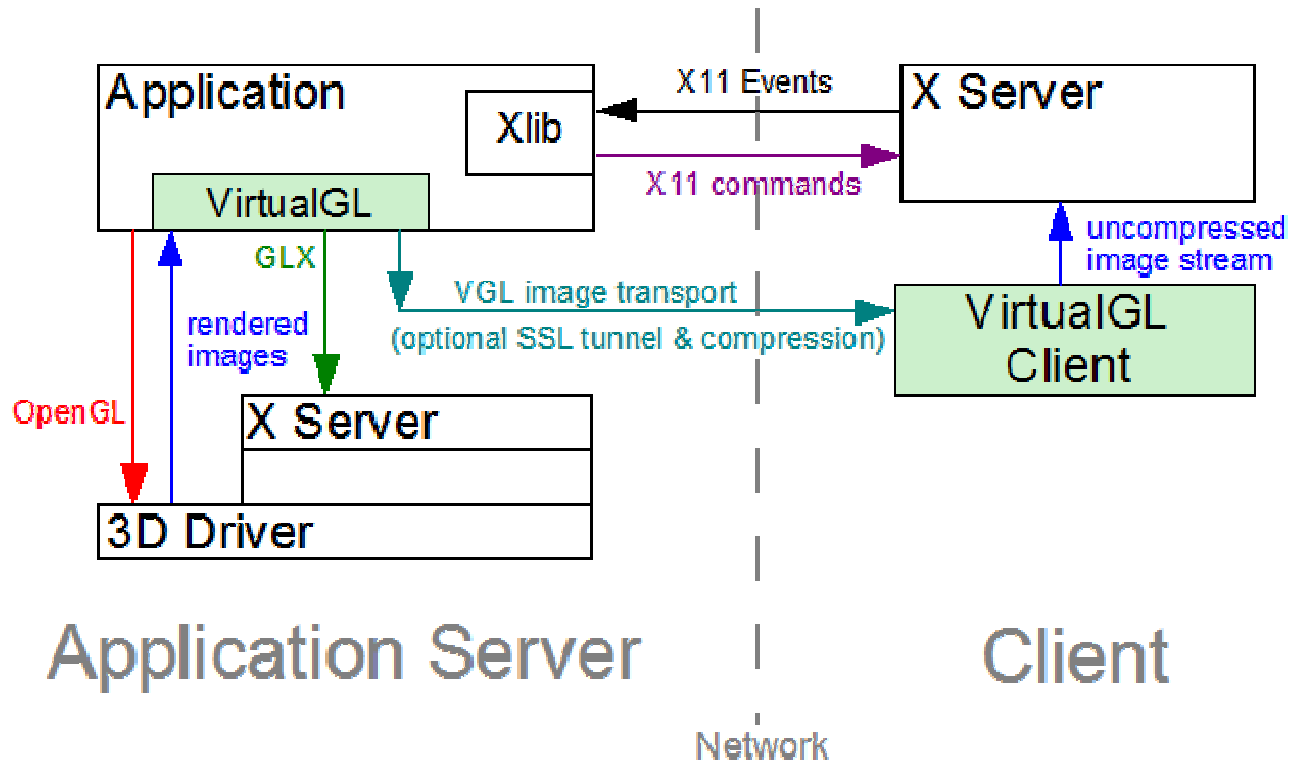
Application

Xlib

VirtualGL

X11 Events

X11 commands

X Server

uncompressed image stream

GLX

VGL image transport

(optional SSL tunnel & compression)

VirtualGL Client

rendered images

OpenGL

X Server

3D Driver

Application Server

Client

Network